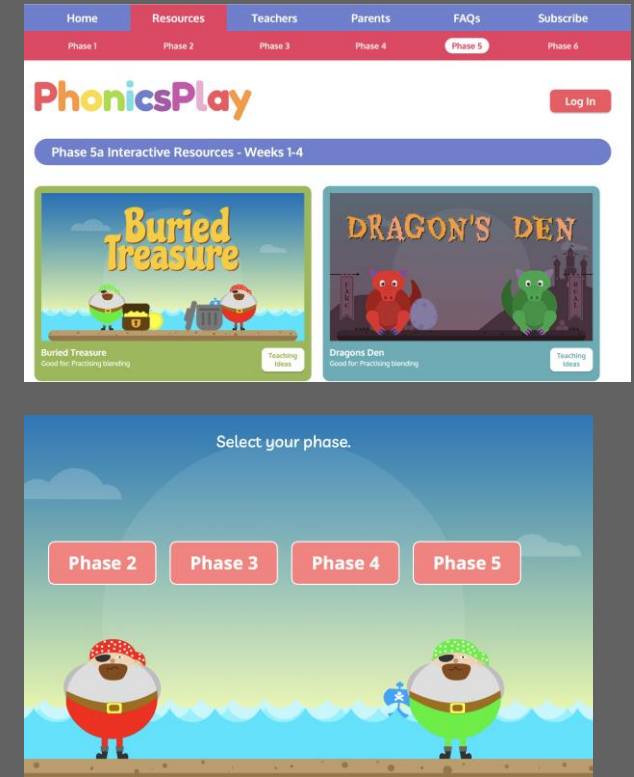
Home | Resources | Teachers | Parents | FAQs | Subscribe

Phase 1 | Phase 2 | Phase 3 | Phase 4 | Phase 5 | Phase 6

PhonicsPlay

Log In

Phase 5a Interactive Resources - Weeks 1-4

Buried Treasure

Buried Treasure
Good for: Practising blending

Teaching Ideas

DRAGON'S DEN

FAKE

REAL

Dragons Den
Good for: Practising blending

Teaching Ideas

Select your phase.

Phase 2

Phase 3

Phase 4

Phase 5